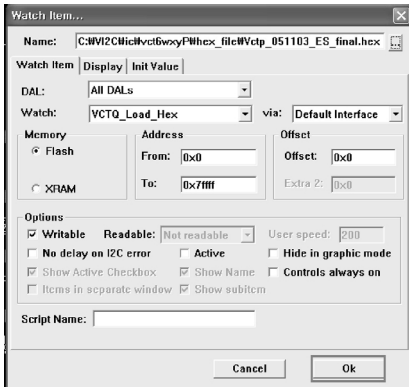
Watch Item...

Name: C:\VI2C\ic\vct6wxyP\hex_file\Vctp_051103_ES_final.hex ...

Watch Item | Display | Init Value

DAL: All DALs

Watch: VCTQ_Load_Hex via: Default Interface

Memory
Flash
XRAM

Address
From: 0x0
To: 0x7ffff

Offset
Offset: 0x0
Extra 2: 0x0

Options
Writable Readable: Not readable User speed: 200
No delay on I2C error Active Hide in graphic mode
Show Active Checkbox Show Name Controls always on
Items in separate window Show subitem

Script Name:

Cancel Ok